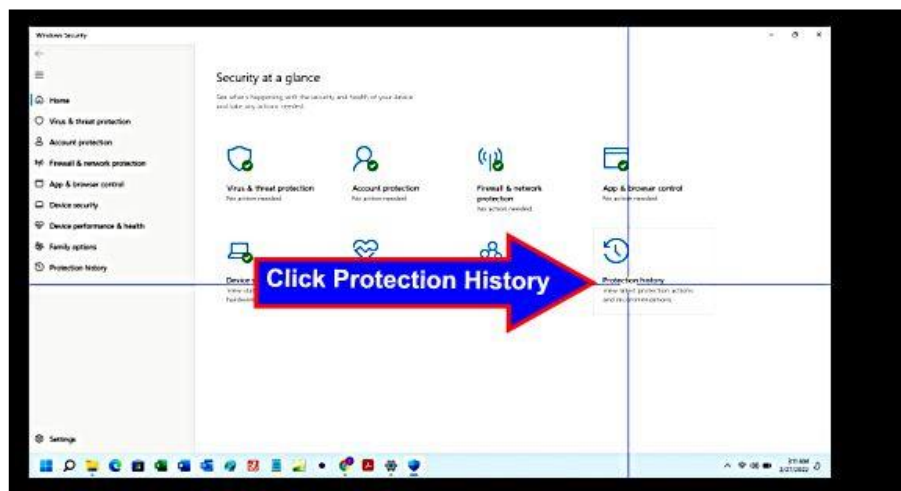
Windows Security

Home
Virus & threat protection
Account protection
Firewall & network protection
App & browser control
Device security
Device performance & health
Family options
Protection history

Settings

Security at a glance

See what's happening with the security and health of your device and take any actions needed.

Virus & threat protection
No action needed.

Account protection
No action needed.

Firewall & network protection
No action needed.

App & browser control
No action needed.

Device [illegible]
View stat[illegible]
hardwa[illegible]

Protection history
View latest protection actions and recommendations.

Click Protection History